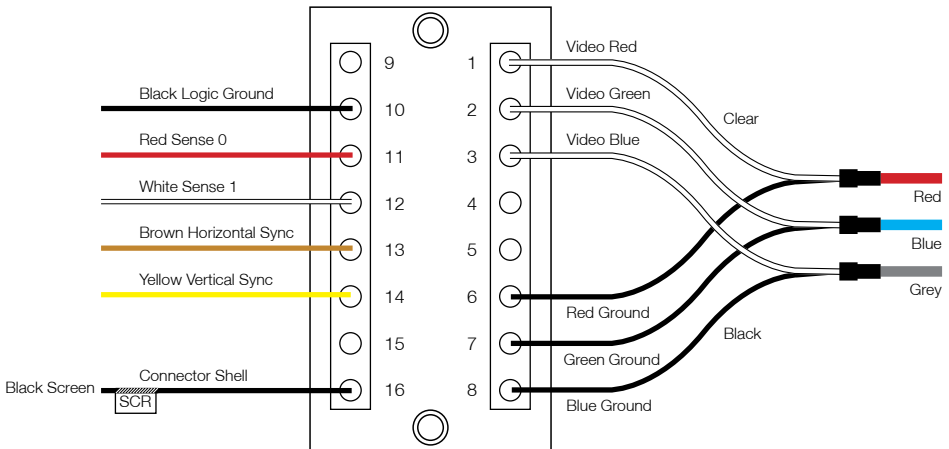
Black Logic Ground

Red Sense 0

White Sense 1

Brown Horizontal Sync

Yellow Vertical Sync

Connector Shell

Black Screen

SCR

9
10
11
12
13
14
15
16

1
2
3
4
5
6
7
8

Video Red

Video Green

Video Blue

Clear

Red Ground

Green Ground

Blue Ground

Black

Red

Blue

Grey